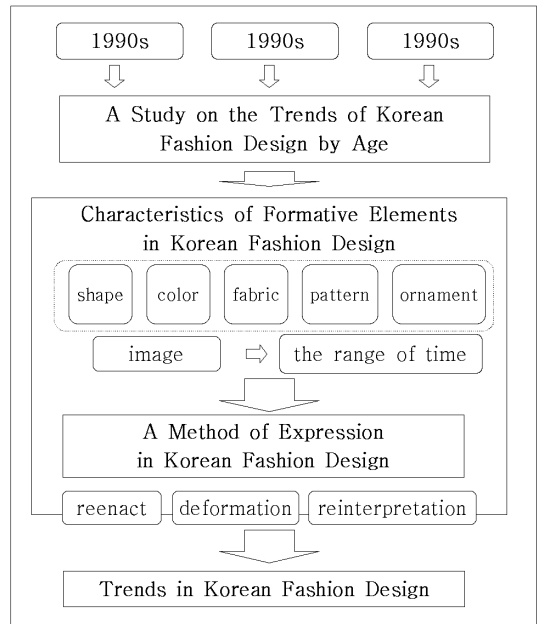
1990s

1990s

1990s

A Study on the Trends of Korean Fashion Design by Age

Characteristics of Formative Elements in Korean Fashion Design

shape

color

fabric

pattern

ornament

image

the range of time

A Method of Expression in Korean Fashion Design

reenact

deformation

reinterpretation

Trends in Korean Fashion Design